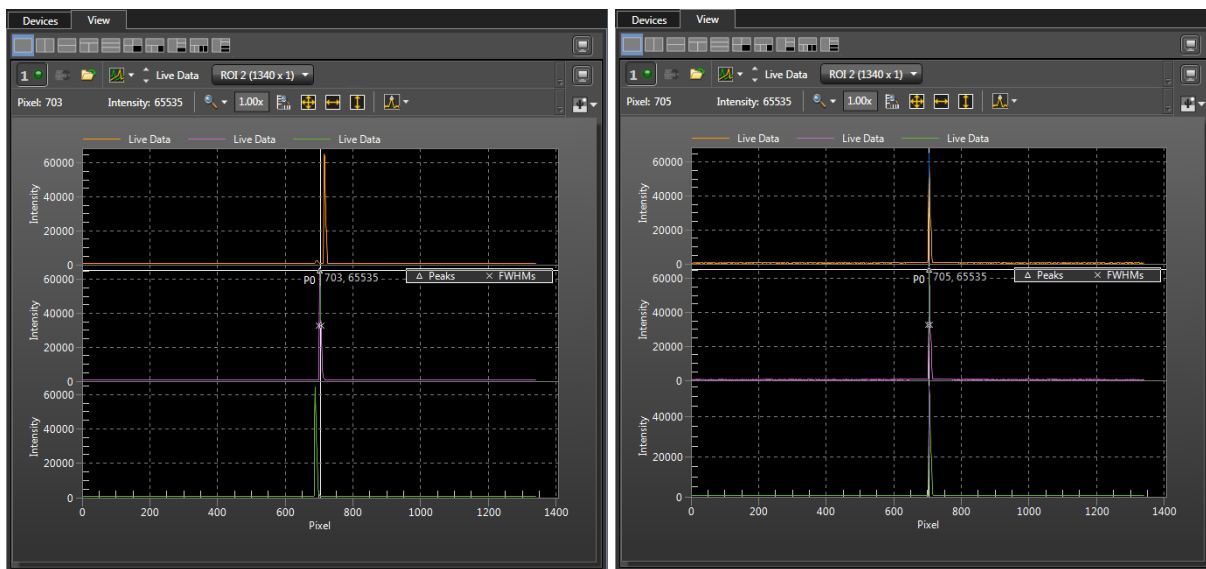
Devices View

1 Live Data ROI 2 (1340 x 1)

Pixel: 703 Intensity: 65535 1.00x

Live Data Live Data Live Data

Intensity
60000
40000
20000
0

P0 703, 65535 Δ Peaks × FWHMs

Intensity
60000
40000
20000
0

Intensity
60000
40000
20000
0

0 200 400 600 800 1000 1200 1400
Pixel

Devices View

1 Live Data ROI 2 (1340 x 1)

Pixel: 705 Intensity: 65535 1.00x

Live Data Live Data Live Data

Intensity
60000
40000
20000
0

P0 705, 65535 Δ Peaks × FWHMs

Intensity
60000
40000
20000
0

Intensity
40000
20000
0

0 200 400 600 800 1000 1200 1400
Pixel